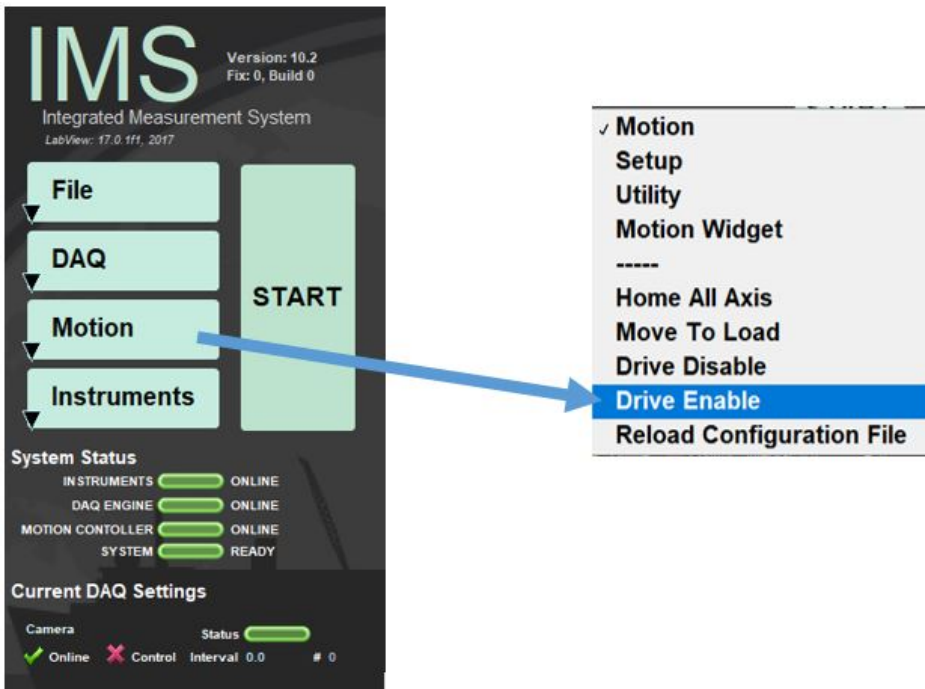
IMS

Version: 10.2
Fix: 0, Build 0

Integrated Measurement System
LabView: 17.0.1f1, 2017

File

DAQ

Motion

Instruments

START

System Status
INSTRUMENTS ONLINE
DAQ ENGINE ONLINE
MOTION CONTOLLER ONLINE
SYSTEM READY

Current DAQ Settings
Camera
Online Control
Status
Interval 0.0 # 0

✓ Motion
Setup
Utility
Motion Widget
-----
Home All Axis
Move To Load
Drive Disable
Drive Enable
Reload Configuration File